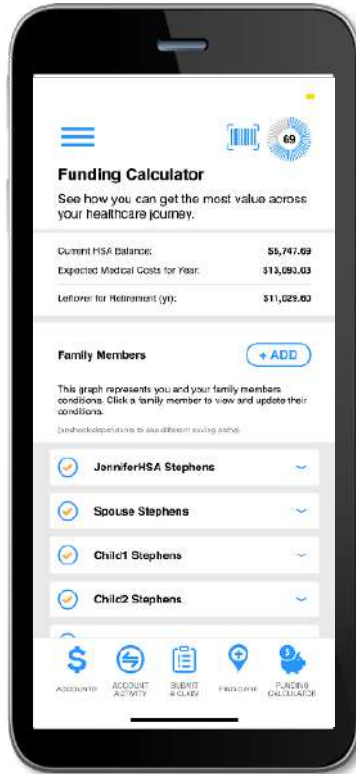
69

Funding Calculator

See how you can get the most value across your healthcare journey.

Current HSA Balance: $5,747.69

Expected Medical Costs for Year: $13,093.03

Leftover for Retirement (yr): $11,029.60

Family Members

+ ADD

This graph represents you and your family members conditions. Click a family member to view and update their conditions.

(uncheck dependents to see different saving paths)

JenniferHSA Stephens

Spouse Stephens

Child1 Stephens

Child2 Stephens

ACCOUNTS

ACCOUNT ACTIVITY

SUBMIT A CLAIM

FIND CARE

FUNDING CALCULATOR